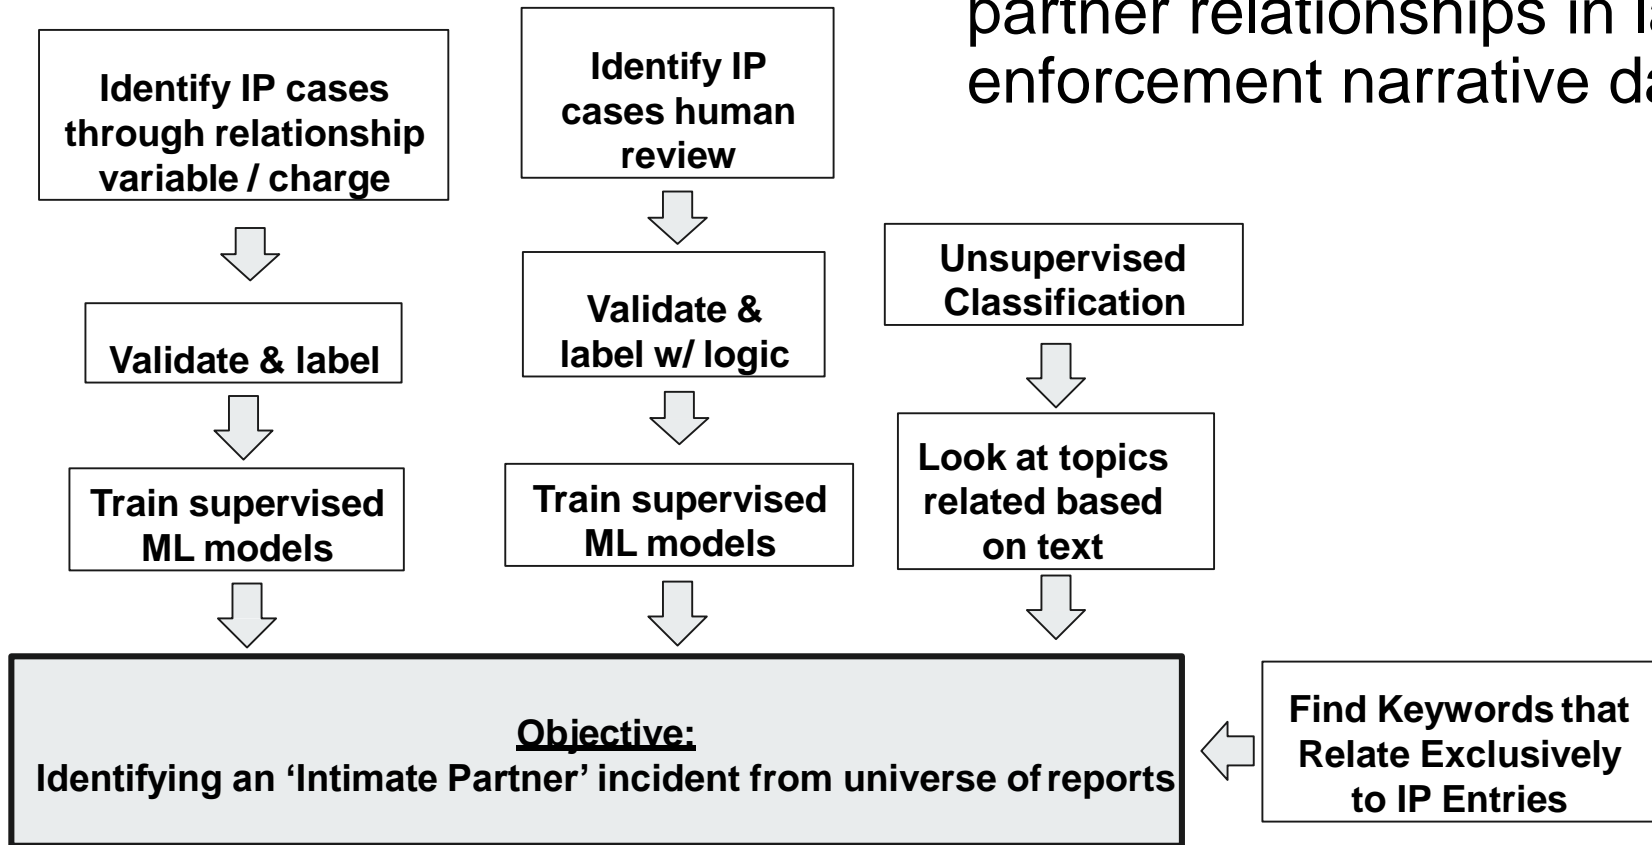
partner relationships in la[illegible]
enforcement narrative da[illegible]

Identify IP cases through relationship variable / charge

Validate & label

Train supervised ML models

Identify IP cases human review

Validate & label w/ logic

Train supervised ML models

Unsupervised Classification

Look at topics related based on text

Objective:
Identifying an ‘Intimate Partner’ incident from universe of reports

Find Keywords that Relate Exclusively to IP Entries